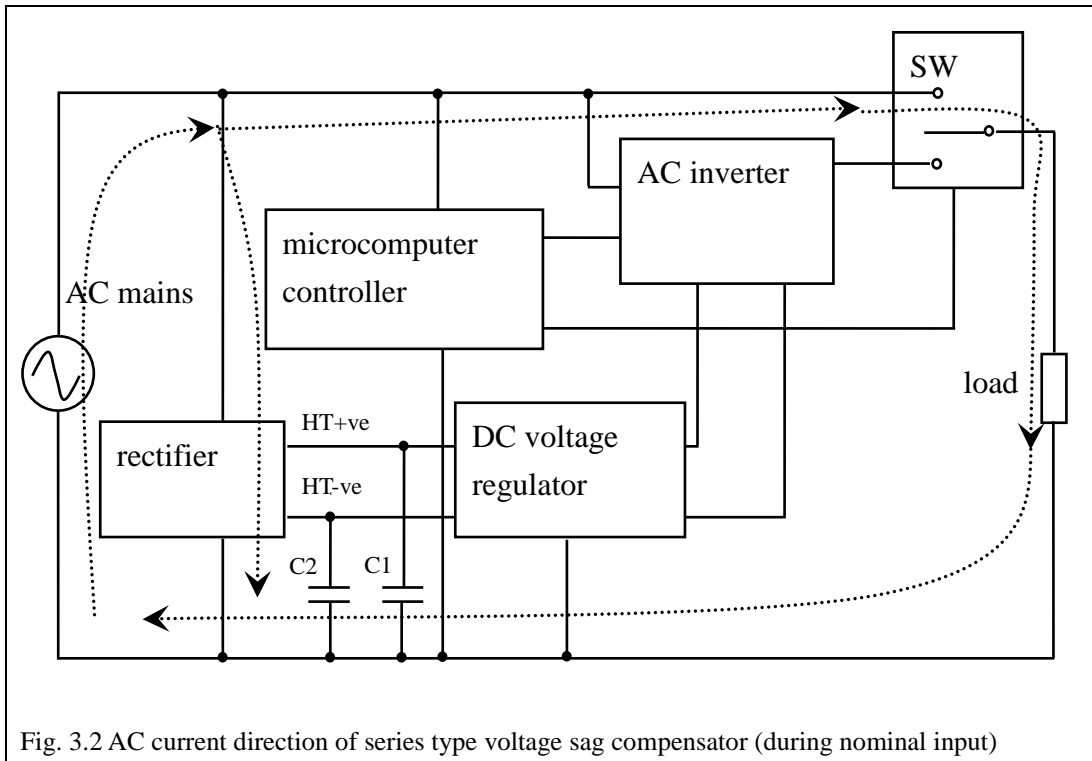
SW

AC inverter

microcomputer controller

AC mains

load

HT+ve

rectifier

DC voltage regulator

HT-ve

C2

C1

Fig. 3.2 AC current direction of series type voltage sag compensator (during nominal input)